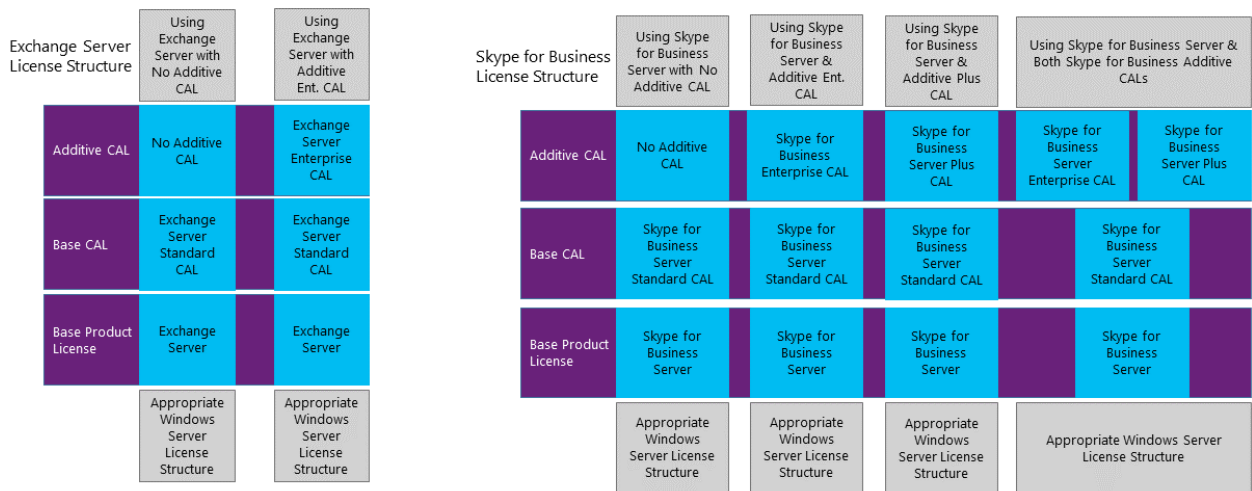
Exchange Server License Structure

| | Using Exchange Server with No Additive CAL | Using Exchange Server with Additive Ent. CAL |
|---|---|---|
| Additive CAL | No Additive CAL | Exchange Server Enterprise CAL |
| Base CAL | Exchange Server Standard CAL | Exchange Server Standard CAL |
| Base Product License | Exchange Server | Exchange Server |
| | Appropriate Windows Server License Structure | Appropriate Windows Server License Structure |

Skype for Business License Structure

| | Using Skype for Business Server with No Additive CAL | Using Skype for Business Server & Additive Ent. CAL | Using Skype for Business Server & Additive Plus CAL | Using Skype for Business Server & Both Skype for Business Additive CALs | |
|---|---|---|---|---|---|
| Additive CAL | No Additive CAL | Skype for Business Enterprise CAL | Skype for Business Server Plus CAL | Skype for Business Server Enterprise CAL | Skype for Business Server Plus CAL |
| Base CAL | Skype for Business Server Standard CAL | Skype for Business Server Standard CAL | Skype for Business Server Standard CAL | Skype for Business Server Standard CAL | |
| Base Product License | Skype for Business Server | Skype for Business Server | Skype for Business Server | Skype for Business Server | |
| | Appropriate Windows Server License Structure | Appropriate Windows Server License Structure | Appropriate Windows Server License Structure | Appropriate Windows Server License Structure | |